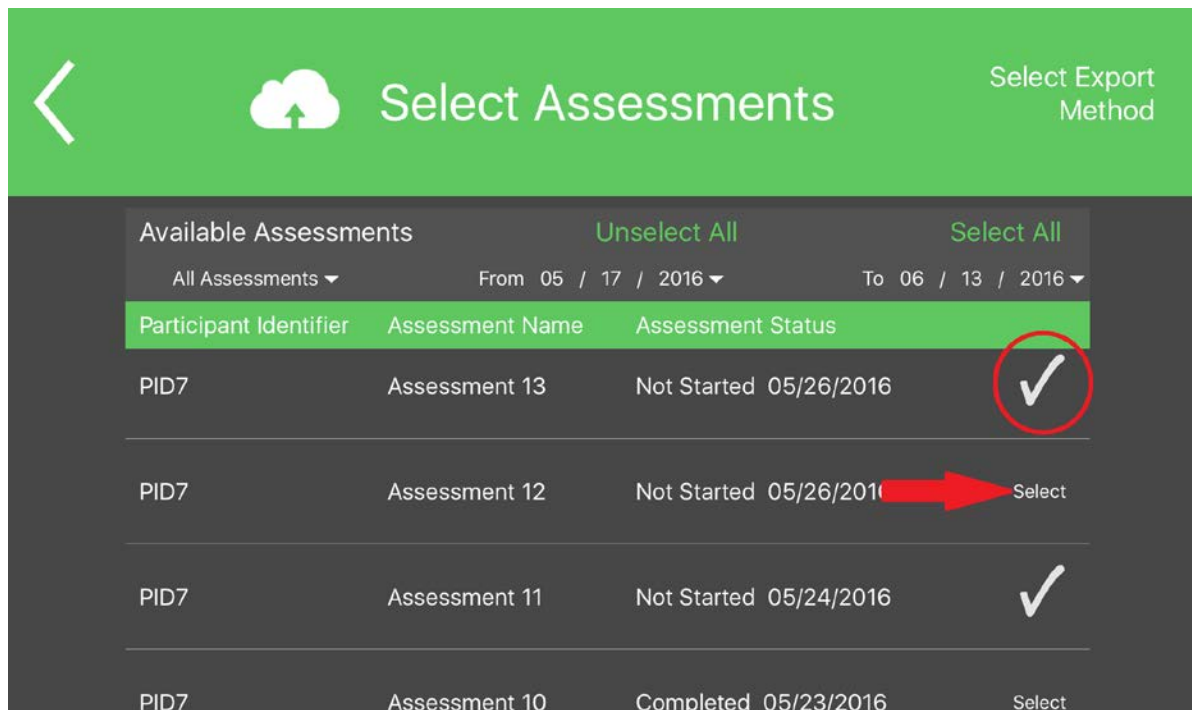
Select Assessments

Select Export Method

Available Assessments Unselect All Select All

All Assessments From 05 / 17 / 2016 To 06 / 13 / 2016

| Participant Identifier | Assessment Name | Assessment Status | |
|---|---|---|---|
| PID7 | Assessment 13 | Not Started 05/26/2016 | ✓ |
| PID7 | Assessment 12 | Not Started 05/26/201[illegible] | Select |
| PID7 | Assessment 11 | Not Started 05/24/2016 | ✓ |
| PID7 | Assessment 10 | Completed 05/23/2016 | Select |